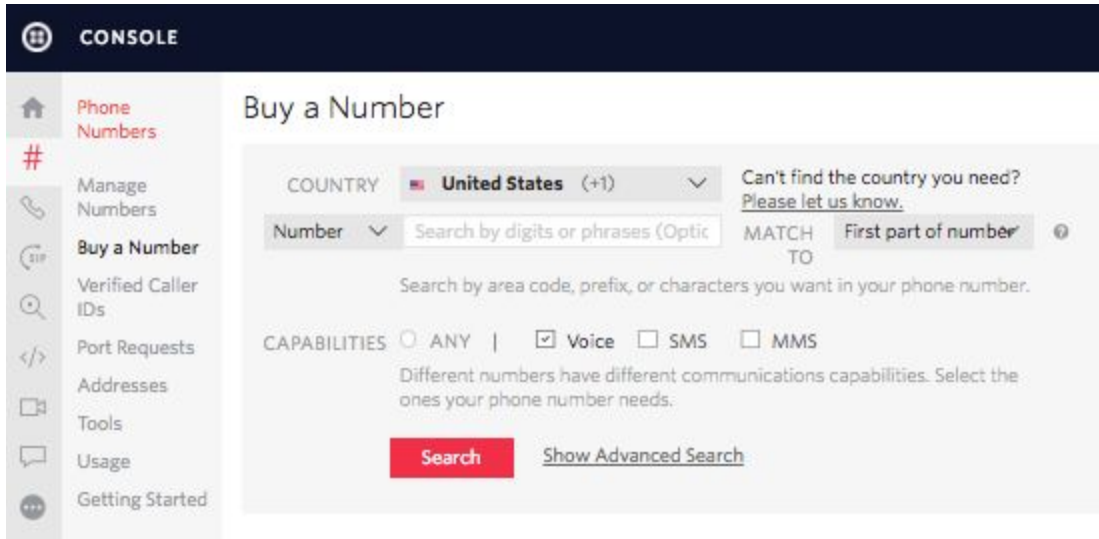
CONSOLE

#

SIP

</>

Phone Numbers

Manage Numbers

Buy a Number

Verified Caller IDs

Port Requests

Addresses

Tools

Usage

Getting Started

Buy a Number

COUNTRY United States (+1)

Can't find the country you need? Please let us know.

Number Search by digits or phrases (Optic MATCH TO First part of number

Search by area code, prefix, or characters you want in your phone number.

CAPABILITIES ANY | Voice SMS MMS

Different numbers have different communications capabilities. Select the ones your phone number needs.

Search Show Advanced Search